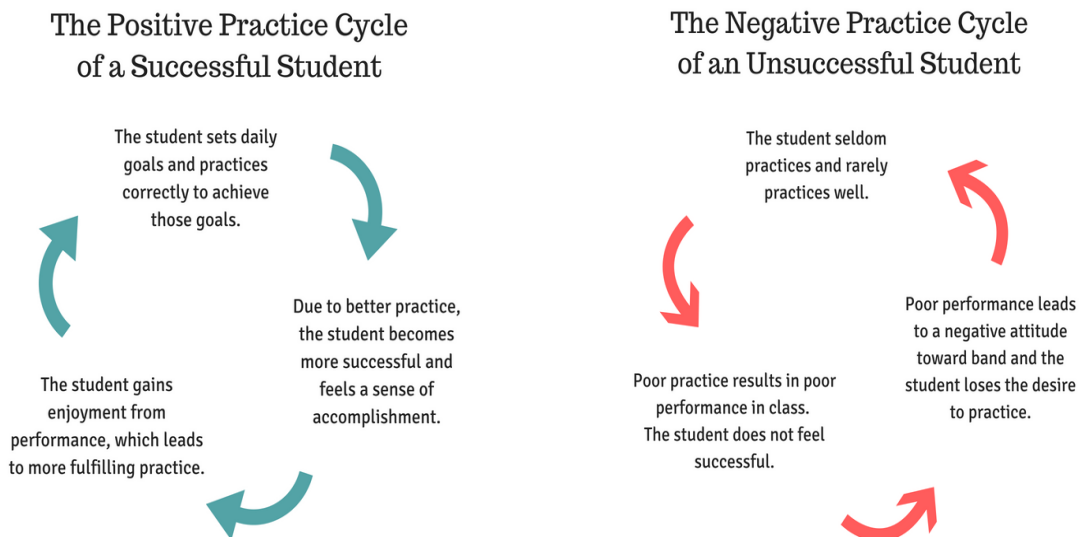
The Positive Practice Cycle of a Successful Student

The student sets daily goals and practices correctly to achieve those goals.

Due to better practice, the student becomes more successful and feels a sense of accomplishment.

The student gains enjoyment from performance, which leads to more fulfilling practice.

The Negative Practice Cycle of an Unsuccessful Student

The student seldom practices and rarely practices well.

Poor performance leads to a negative attitude toward band and the student loses the desire to practice.

Poor practice results in poor performance in class. The student does not feel successful.